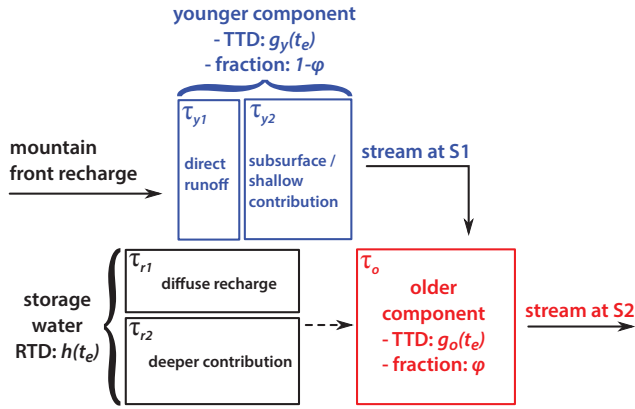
younger component
- TTD: $g_y(t_e)$
- fraction: $1-\varphi$

$\tau_{y1}$
direct runoff

$\tau_{y2}$
subsurface / shallow contribution

mountain front recharge

stream at S1

storage water RTD: $h(t_e)$

$\tau_{r1}$
diffuse recharge

$\tau_{r2}$
deeper contribution

$\tau_o$
older component
- TTD: $g_o(t_e)$
- fraction: $\varphi$

stream at S2